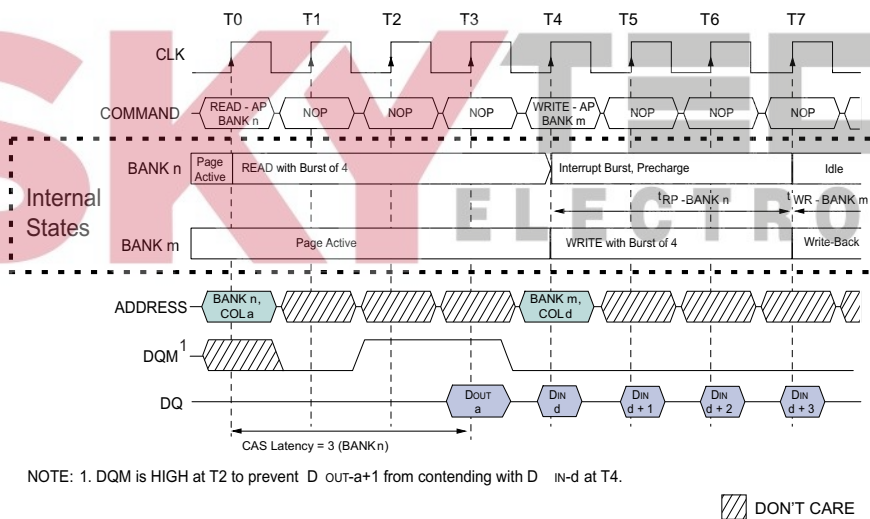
T0 T1 T2 T3 T4 T5 T6 T7

CLK

COMMAND READ - AP BANK n NOP NOP NOP WRITE - AP BANK m NOP NOP NOP

SKY TEC ELECTRO

BANK n Page Active READ with Burst of 4 Interrupt Burst, Precharge Idle

Internal States

$^tRP$ - BANK n $^tWR$ - BANK m

BANK m Page Active WRITE with Burst of 4 Write-Back

ADDRESS BANK n, COL a BANK m, COL d

DQM$^1$

DQ DOUT a DIN d DIN d + 1 DIN d + 2 DIN d + 3

CAS Latency = 3 (BANK n)

NOTE: 1. DQM is HIGH at T2 to prevent D OUT-a+1 from contending with D IN-d at T4.

DON'T CARE